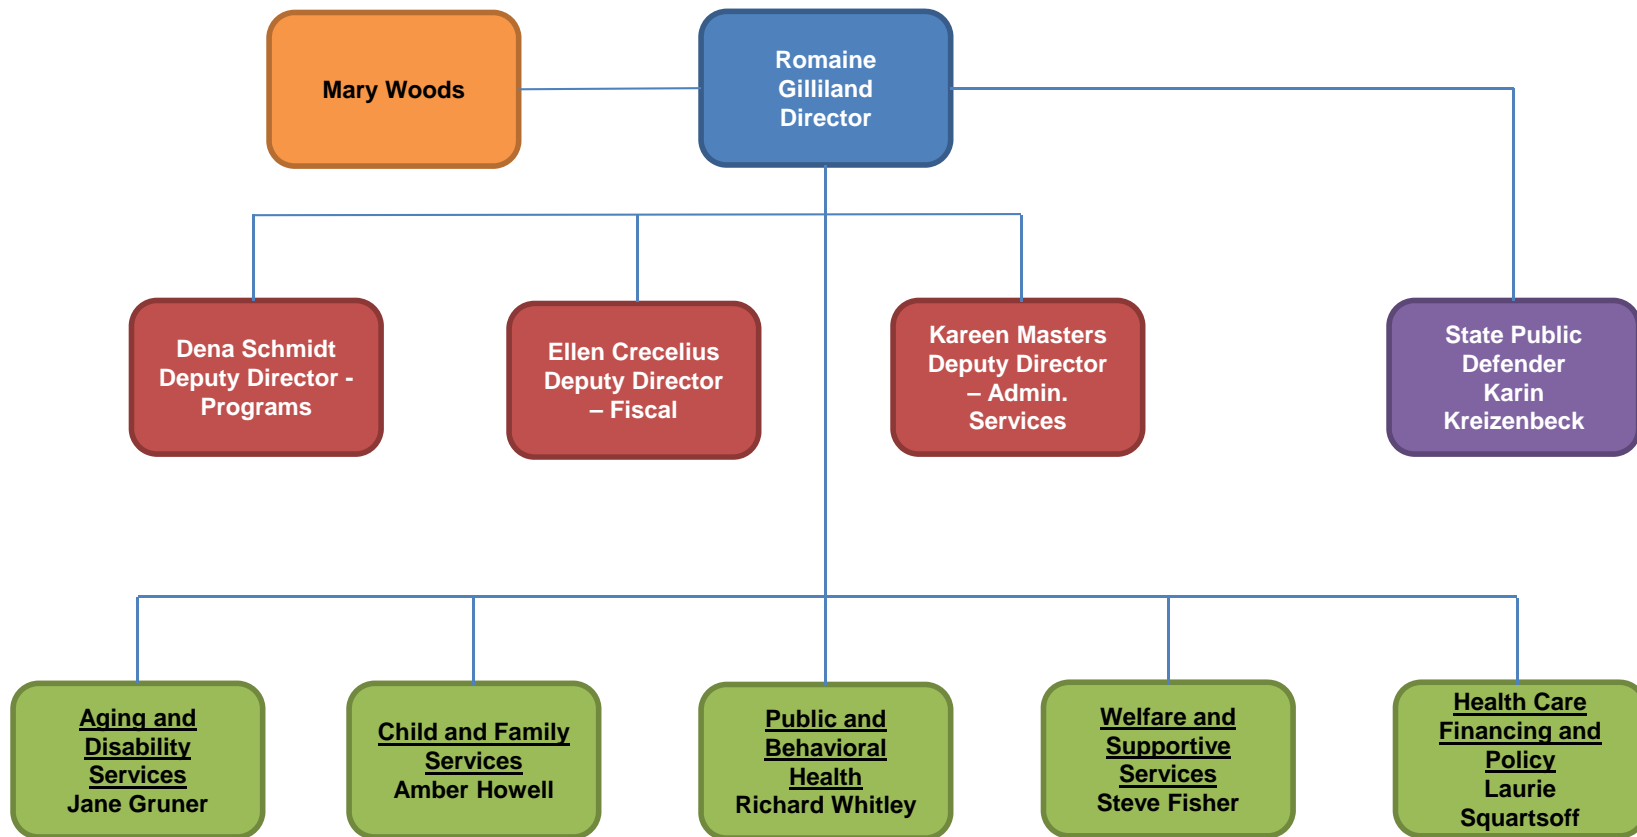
Mary Woods

Romaine Gilliland Director

Dena Schmidt Deputy Director - Programs

Ellen Crecelius Deputy Director – Fiscal

Kareen Masters Deputy Director – Admin. Services

State Public Defender Karin Kreizenbeck

Aging and Disability Services Jane Gruner

Child and Family Services Amber Howell

Public and Behavioral Health Richard Whitley

Welfare and Supportive Services Steve Fisher

Health Care Financing and Policy Laurie Squartsoff